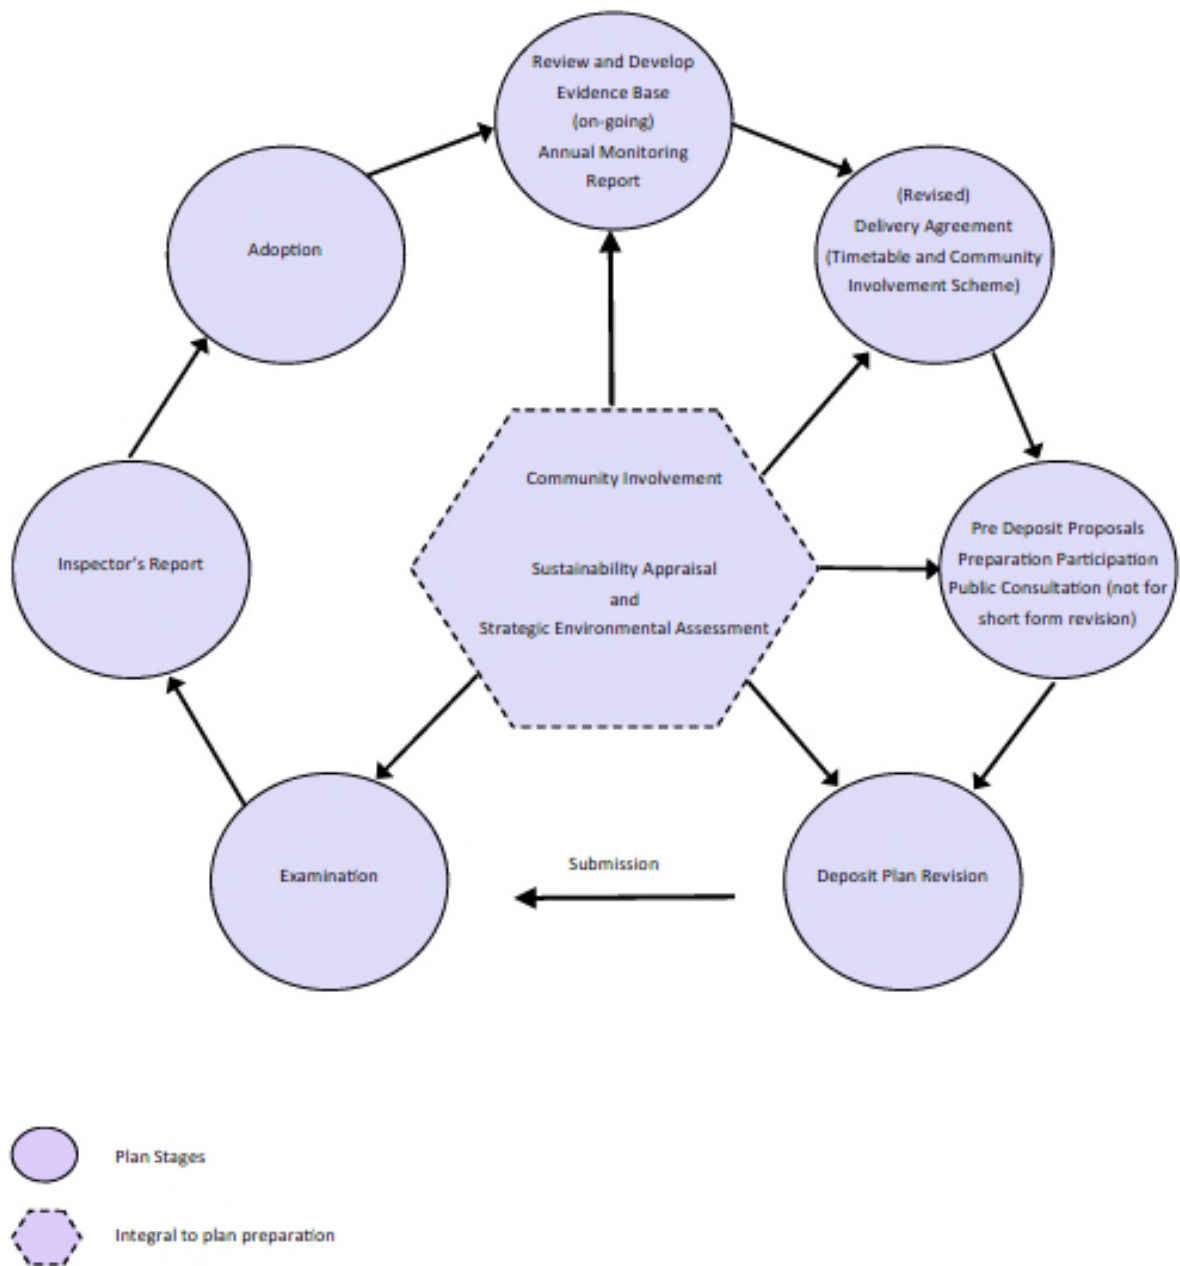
Review and Develop Evidence Base (on-going) Annual Monitoring Report

(Revised) Delivery Agreement (Timetable and Community Involvement Scheme)

Pre Deposit Proposals Preparation Participation Public Consultation (not for short form revision)

Deposit Plan Revision

Submission

Examination

Inspector's Report

Adoption

Community Involvement

Sustainability Appraisal and Strategic Environmental Assessment

Plan Stages

Integral to plan preparation